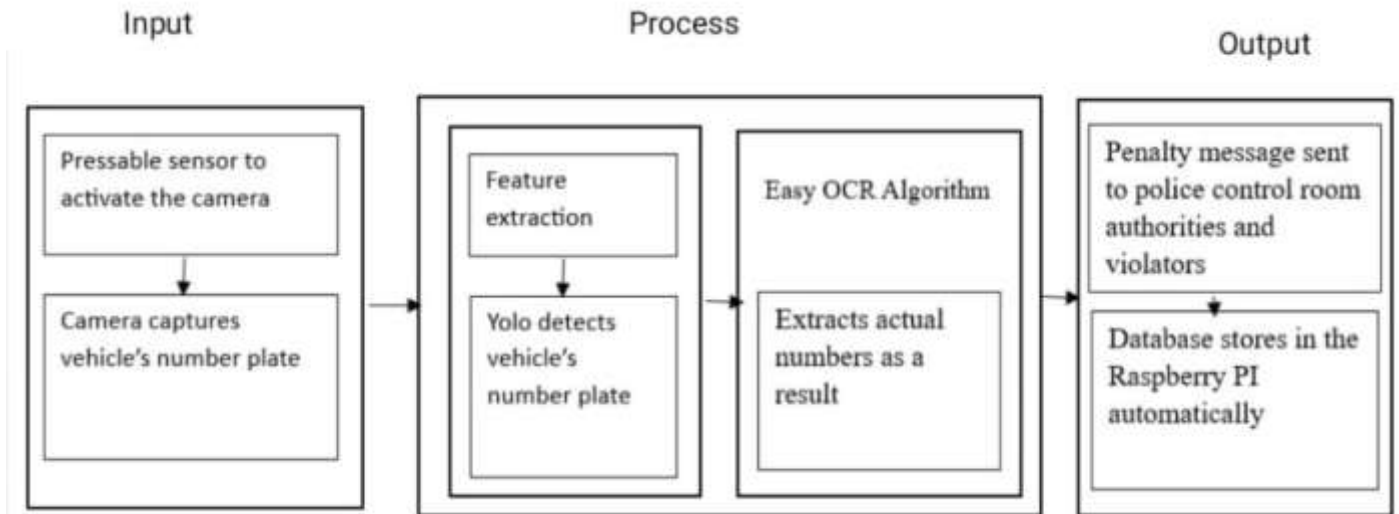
Input

Process

Output

Pressable sensor to activate the camera

Camera captures vehicle's number plate

Feature extraction

Yolo detects vehicle's number plate

Easy OCR Algorithm

Extracts actual numbers as a result

Penalty message sent to police control room authorities and violators

Database stores in the Raspberry PI automatically